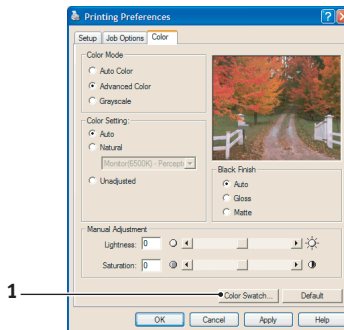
Printing Preferences

Setup | Job Options | Color

Color Mode
Auto Color
Advanced Color
Grayscale

Color Setting:
Auto
Natural
Monitor(6500K) - Percepti
Unadjusted

Black Finish
Auto
Gloss
Matte

Manual Adjustment
Lightness: 0
Saturation: 0

1

Color Swatch...
Default

OK
Cancel
Apply
Help